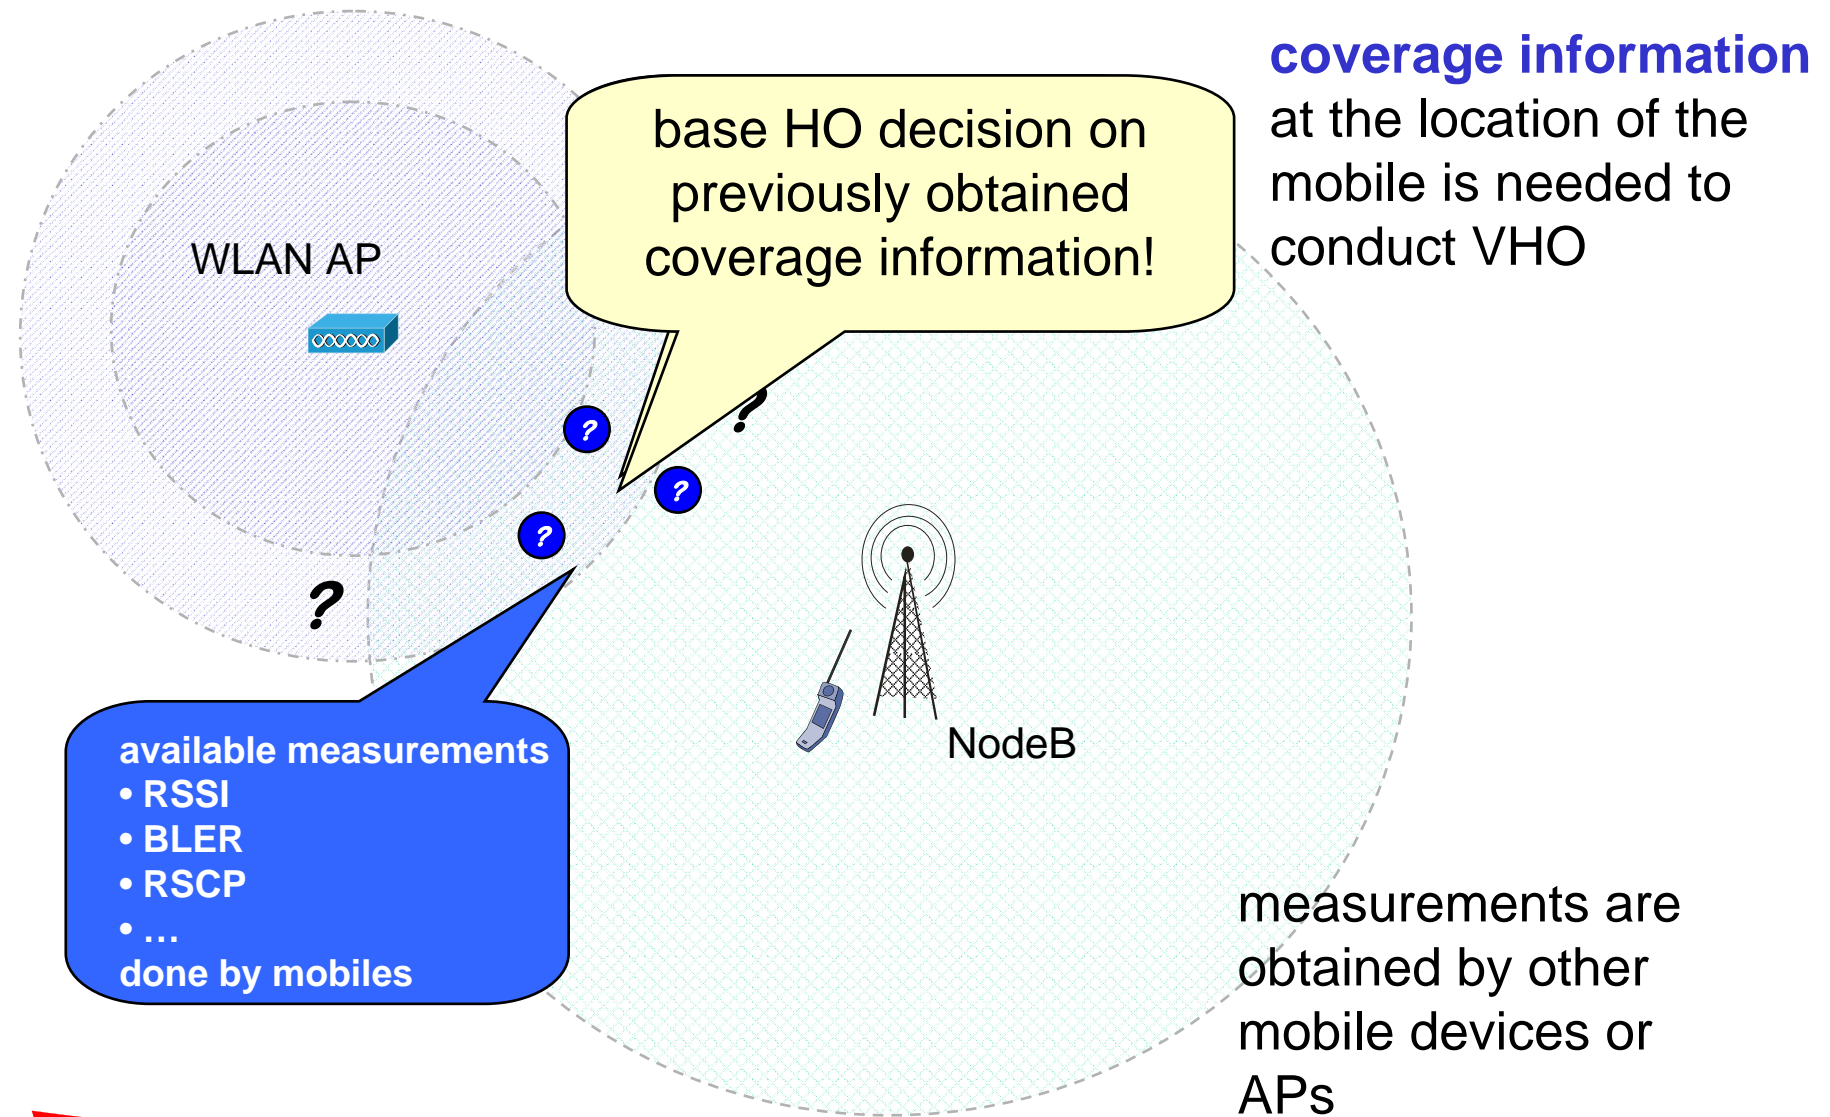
coverage information at the location of the mobile is needed to conduct VHO

base HO decision on previously obtained coverage information!

WLAN AP

?

?

?

?

?

NodeB

available measurements
• RSSI
• BLER
• RSCP
• ...
done by mobiles

measurements are obtained by other mobile devices or APs